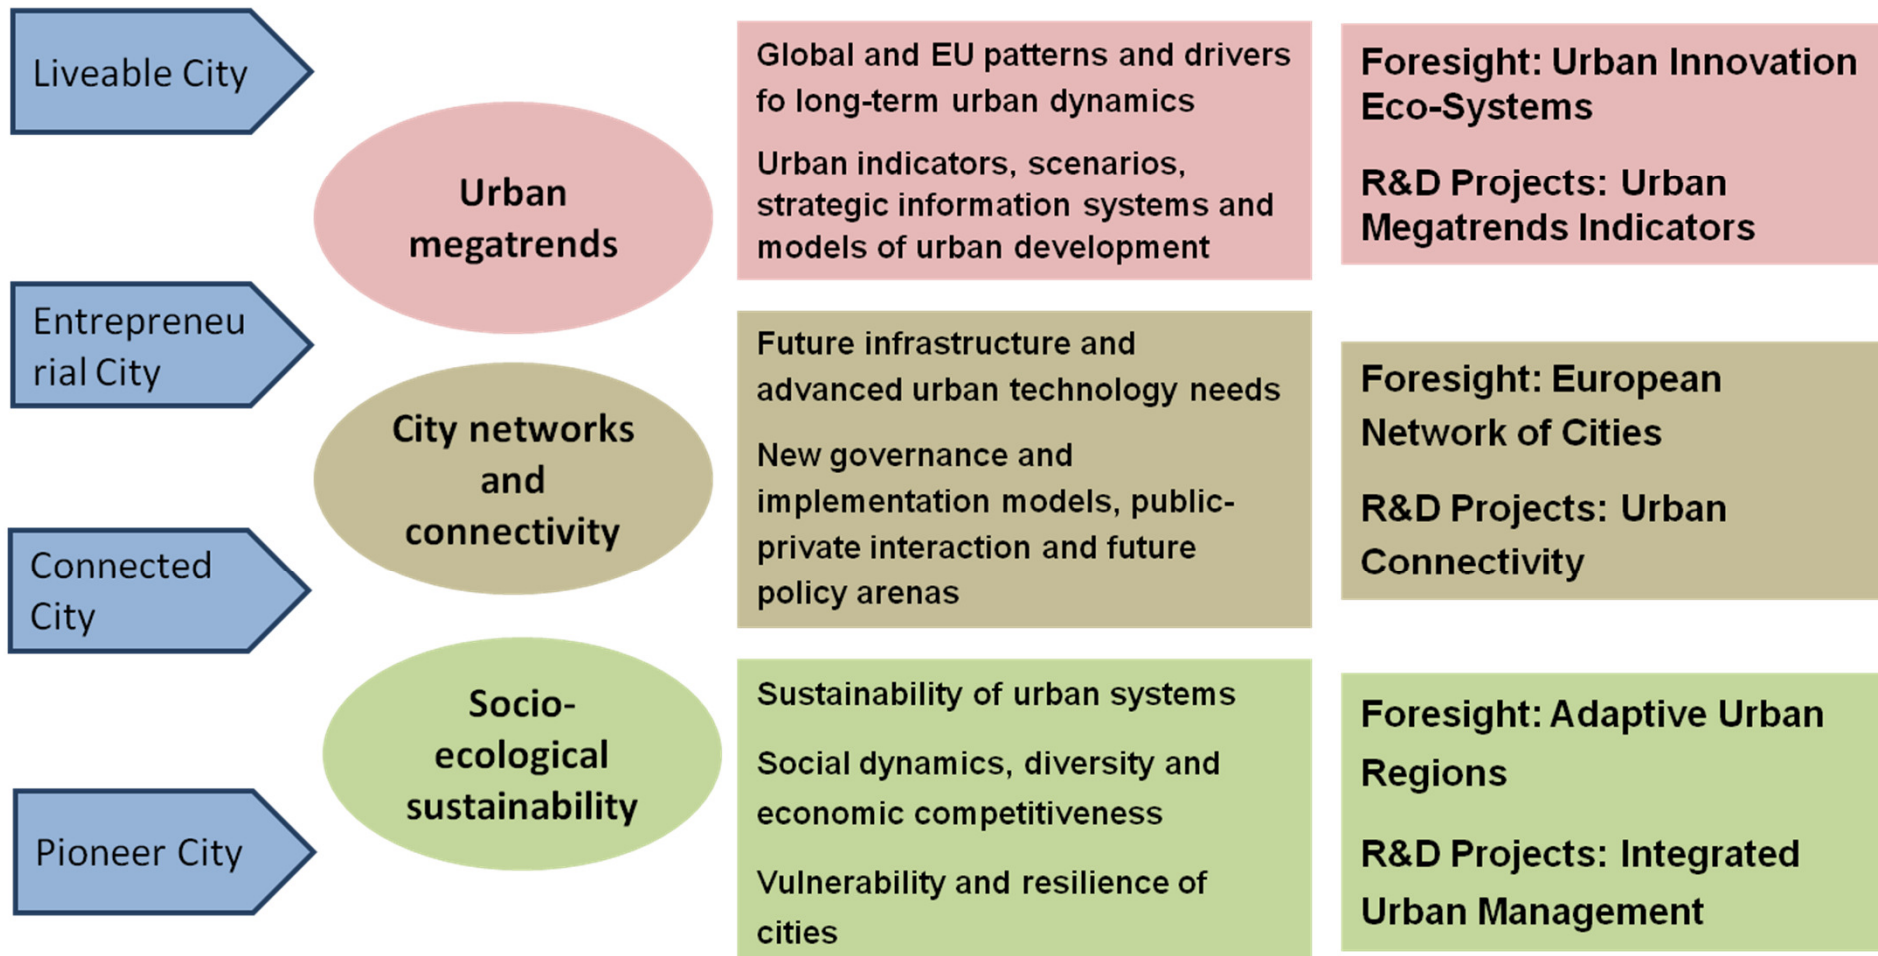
Liveable City

Entrepreneurial City

Connected City

Pioneer City

Urban megatrends

City networks and connectivity

Socio-ecological sustainability

Global and EU patterns and drivers fo long-term urban dynamics

Urban indicators, scenarios, strategic information systems and models of urban development

Foresight: Urban Innovation Eco-Systems

R&D Projects: Urban Megatrends Indicators

Future infrastructure and advanced urban technology needs

New governance and implementation models, public-private interaction and future policy arenas

Foresight: European Network of Cities

R&D Projects: Urban Connectivity

Sustainability of urban systems

Social dynamics, diversity and economic competitiveness

Vulnerability and resilience of cities

Foresight: Adaptive Urban Regions

R&D Projects: Integrated Urban Management